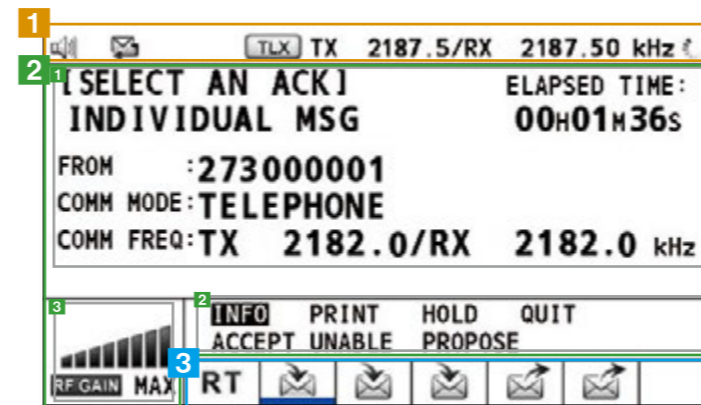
1

TLX TX 2187.5/RX 2187.50 kHz

2

1

[SELECT AN ACK]

ELAPSED TIME:

INDIVIDUAL MSG

00H01M36S

FROM :273000001

COMM MODE:TELEPHONE

COMM FREQ:TX 2182.0/RX 2182.0 kHz

3

2

INFO PRINT HOLD QUIT

ACCEPT UNABLE PROPOSE

RF GAIN MAX

3

RT